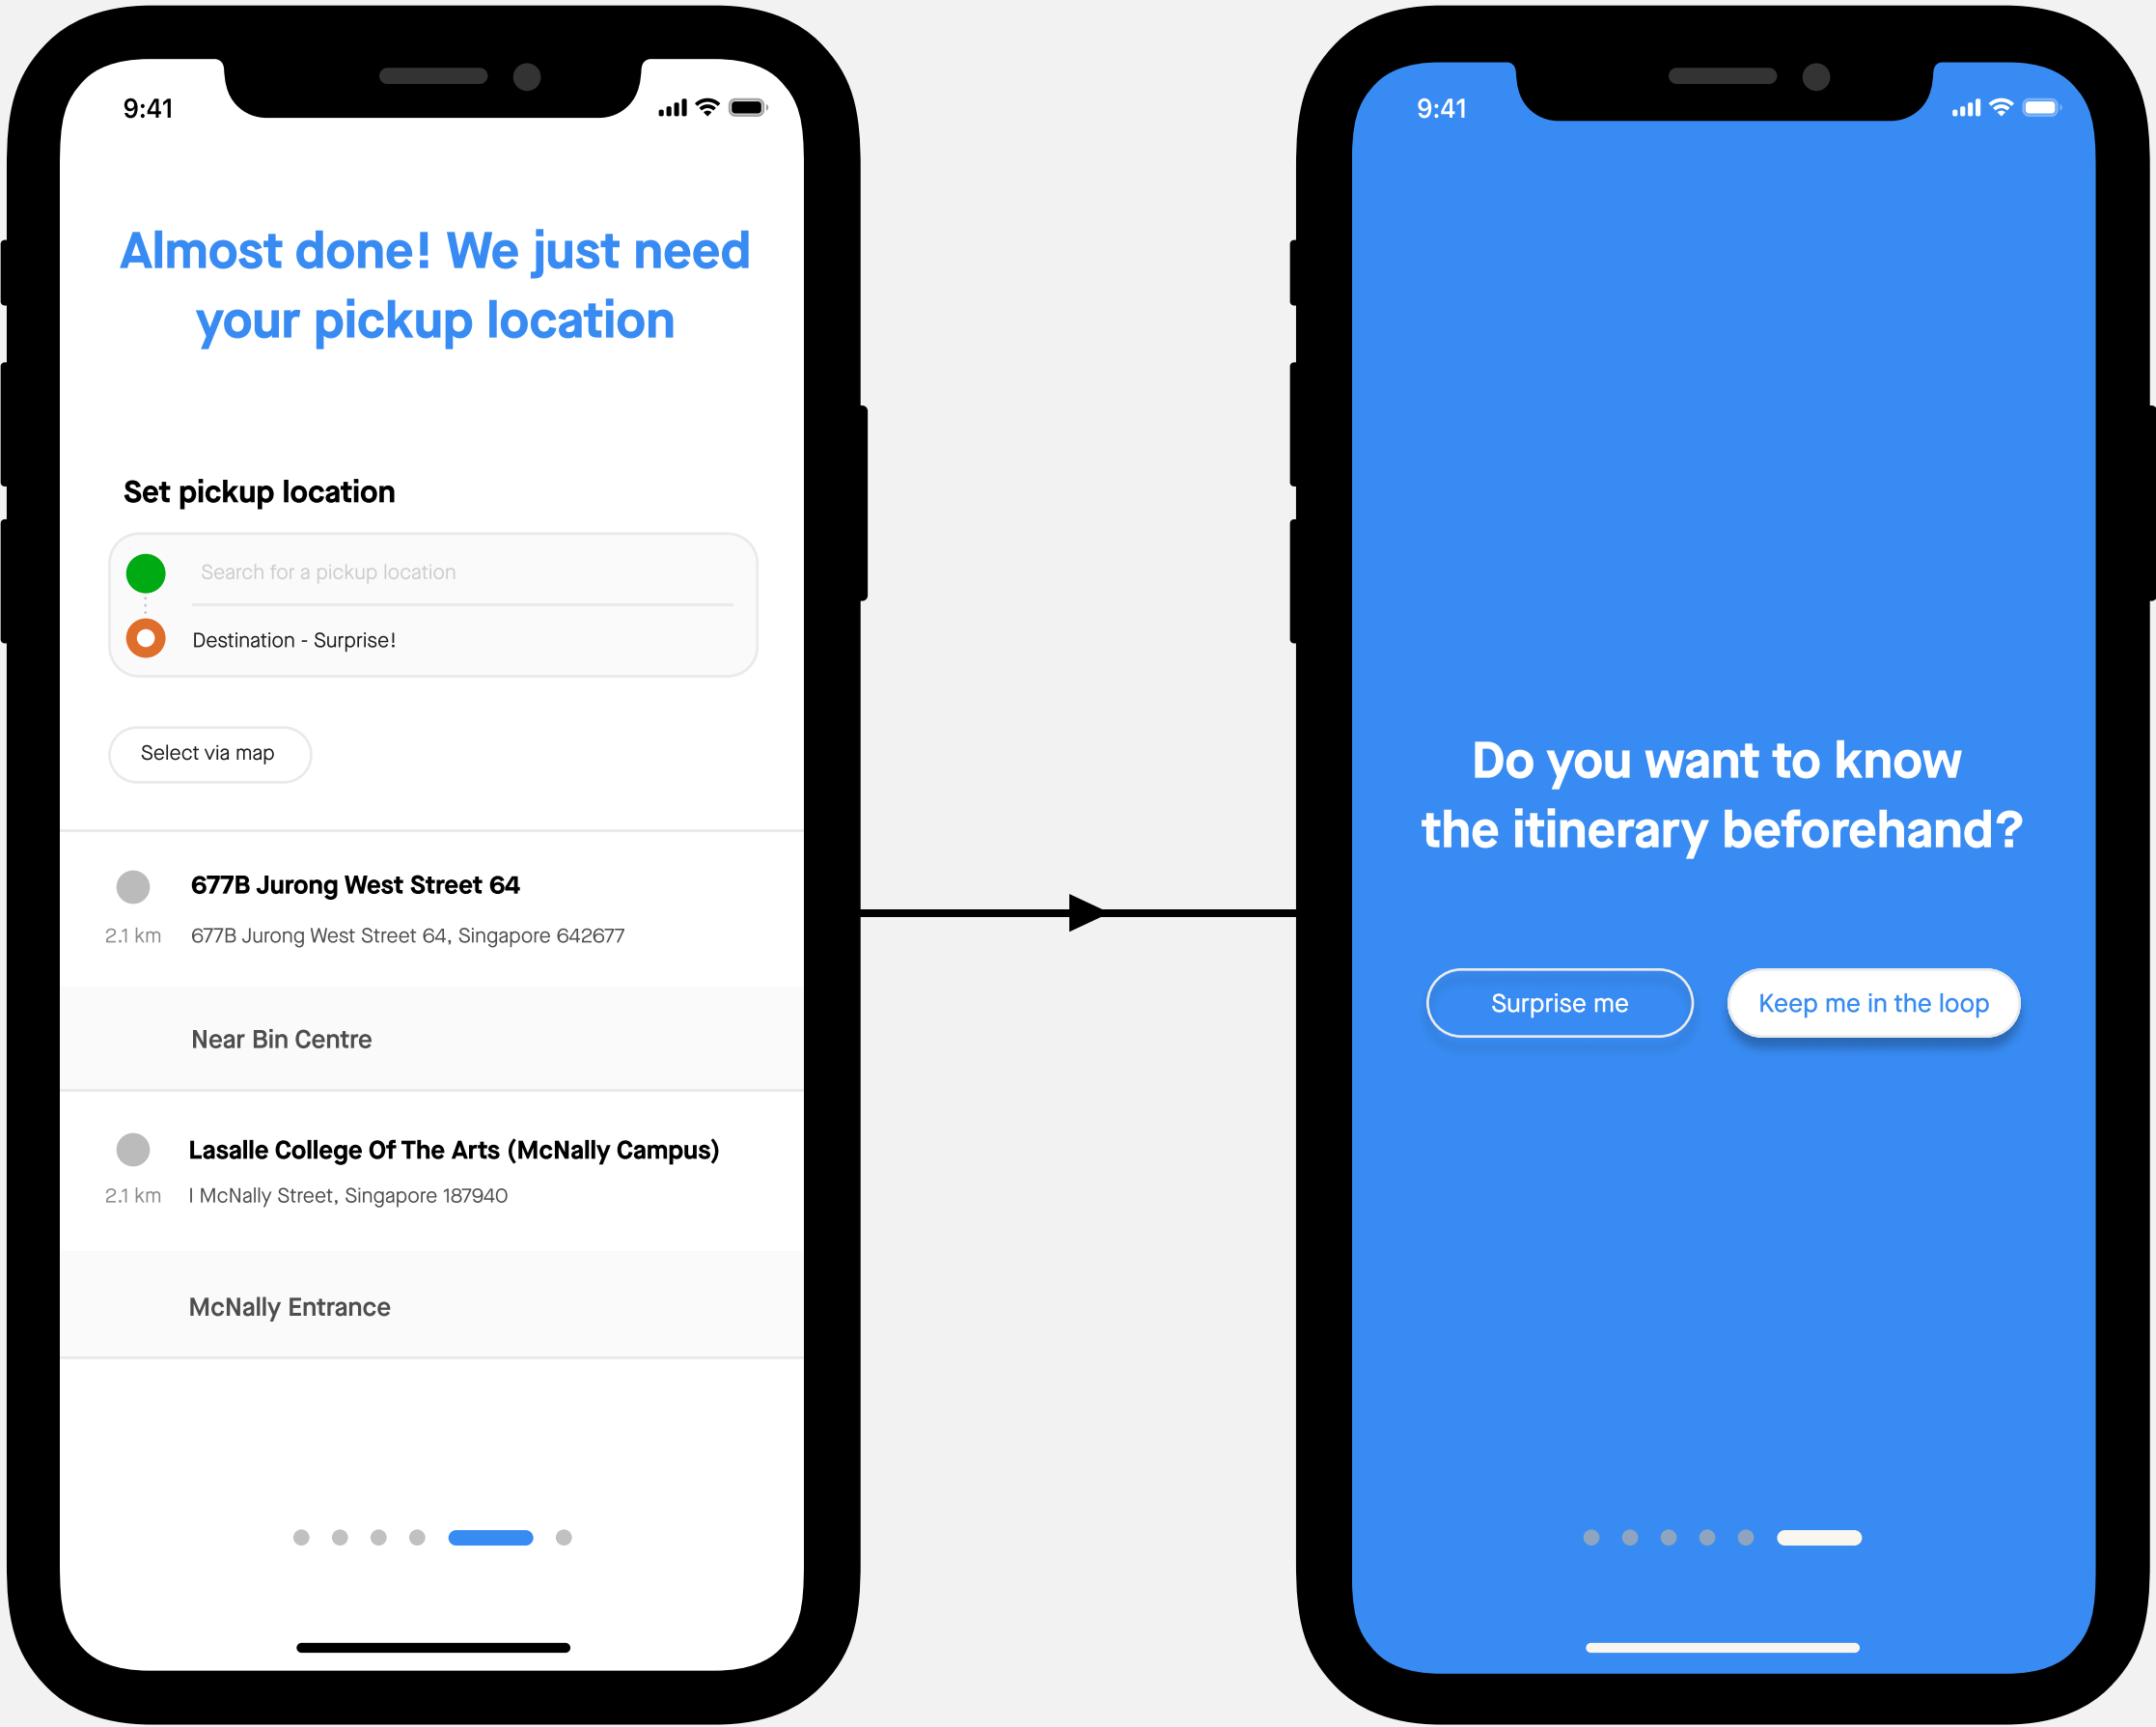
9:41

Almost done! We just need your pickup location

Set pickup location

Search for a pickup location

Destination - Surprise!

Select via map

677B Jurong West Street 64

2.1 km 677B Jurong West Street 64, Singapore 642677

Near Bin Centre

Lasalle College Of The Arts (McNally Campus)

2.1 km I McNally Street, Singapore 187940

McNally Entrance

9:41

Do you want to know the itinerary beforehand?

Surprise me

Keep me in the loop